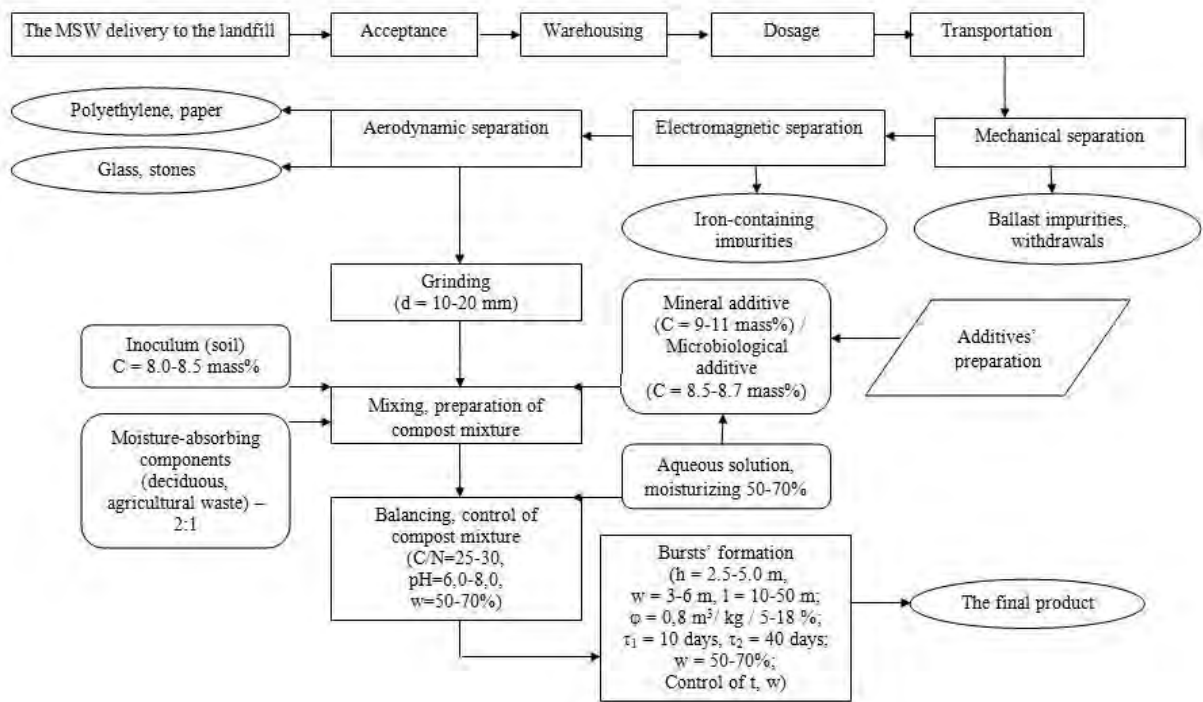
The MSW delivery to the landfill

Acceptance

Warehousing

Dosage

Transportation

Polyethylene, paper

Aerodynamic separation

Electromagnetic separation

Mechanical separation

Glass, stones

Iron-containing impurities

Ballast impurities, withdrawals

Grinding (d = 10-20 mm)

Mineral additive (C = 9-11 mass%) / Microbiological additive (C = 8.5-8.7 mass%)

Additives' preparation

Inoculum (soil) C = 8.0-8.5 mass%

Mixing, preparation of compost mixture

Moisture-absorbing components (deciduous, agricultural waste) – 2:1

Aqueous solution, moisturizing 50-70%

Balancing, control of compost mixture (C/N=25-30, pH=6,0-8,0, w=50-70%)

Bursts' formation (h = 2.5-5.0 m, w = 3-6 m, 1 = 10-50 m; $\varphi$ = 0,8 $m^3$/ kg / 5-18 %; $\tau_1$ = 10 days, $\tau_2$ = 40 days; w = 50-70%; Control of t, w)

The final product